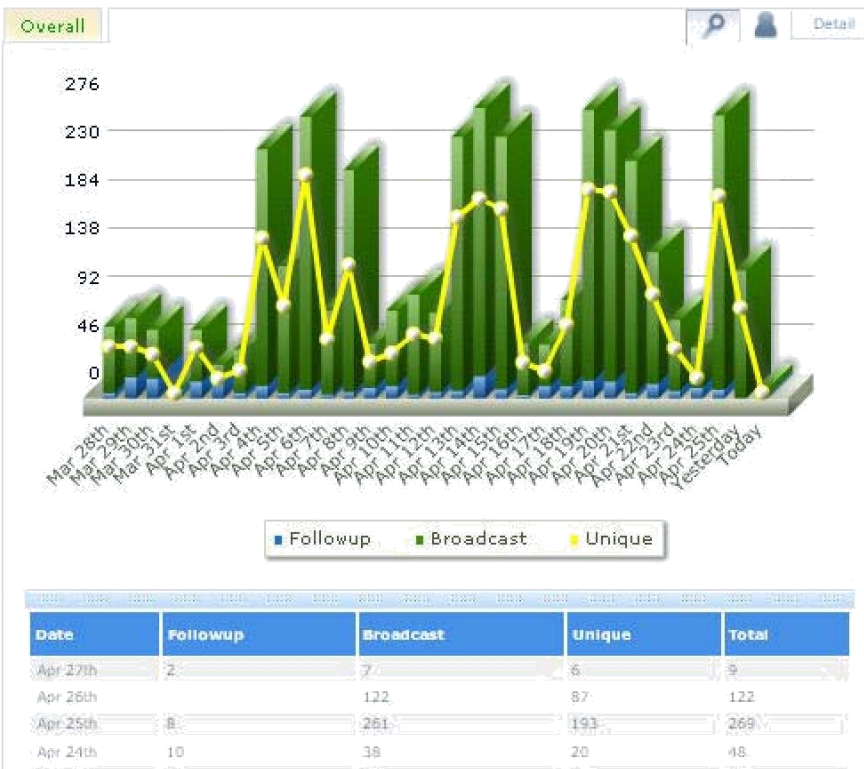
Overall

Detail

276
230
184
138
92
46
0

Mar 28th
Mar 29th
Mar 30th
Mar 31st
Apr 1st
Apr 2nd
Apr 3rd
Apr 4th
Apr 5th
Apr 6th
Apr 7th
Apr 8th
Apr 9th
Apr 10th
Apr 11th
Apr 12th
Apr 13th
Apr 14th
Apr 15th
Apr 16th
Apr 17th
Apr 18th
Apr 19th
Apr 20th
Apr 21st
Apr 22nd
Apr 23rd
Apr 24th
Apr 25th
Yesterday
Today

Followup Broadcast Unique

| Date | Followup | Broadcast | Unique | Total |
|---|---|---|---|---|
| Apr 27th | 2 | 7 | 6 | 9 |
| Apr 26th | | 122 | 87 | 122 |
| Apr 25th | 8 | 261 | 193 | 269 |
| Apr 24th | 10 | 38 | 20 | 48 |